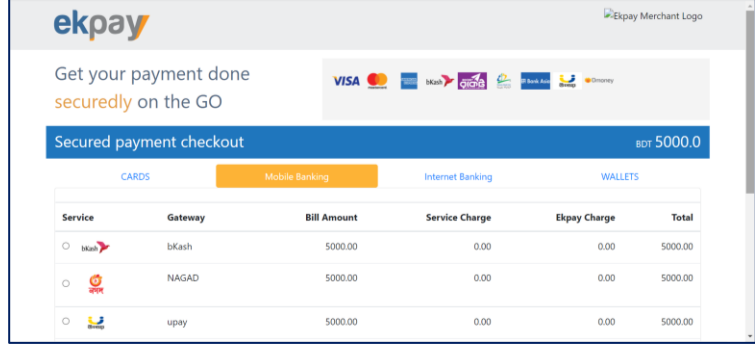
ekpay

Ekpay Merchant Logo

Get your payment done securedly on the GO

VISA bKash Bank Asia Dmoney

Secured payment checkout

BDT 5000.0

CARDS | Mobile Banking | Internet Banking | WALLETS

| Service | Gateway | Bill Amount | Service Charge | Ekpay Charge | Total |
|---|---|---|---|---|---|
| bKash | bKash | 5000.00 | 0.00 | 0.00 | 5000.00 |
| নগদ | NAGAD | 5000.00 | 0.00 | 0.00 | 5000.00 |
| Upay | upay | 5000.00 | 0.00 | 0.00 | 5000.00 |